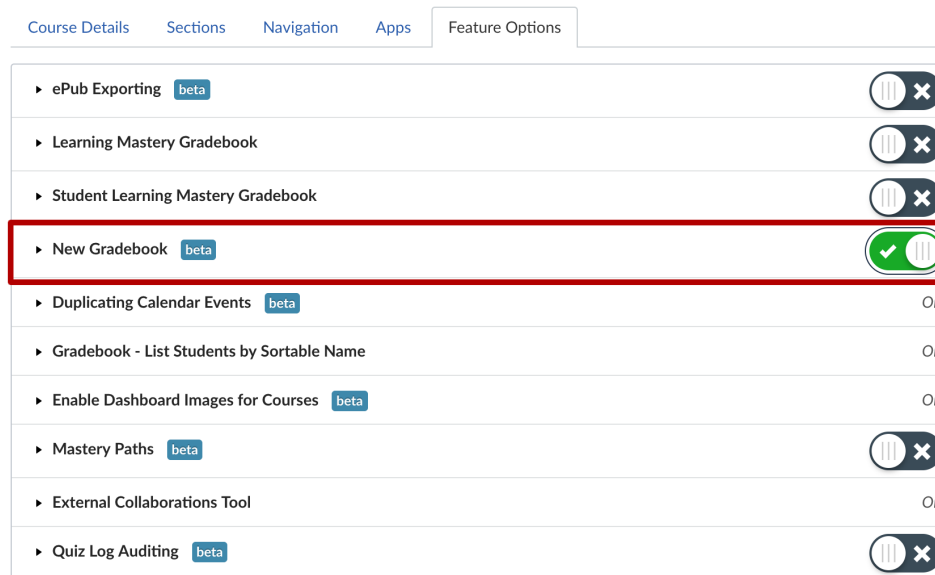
Course Details Sections Navigation Apps Feature Options

ePub Exporting beta

Learning Mastery Gradebook

Student Learning Mastery Gradebook

New Gradebook beta

Duplicating Calendar Events beta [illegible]

Gradebook - List Students by Sortable Name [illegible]

Enable Dashboard Images for Courses beta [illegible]

Mastery Paths beta

External Collaborations Tool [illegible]

Quiz Log Auditing beta